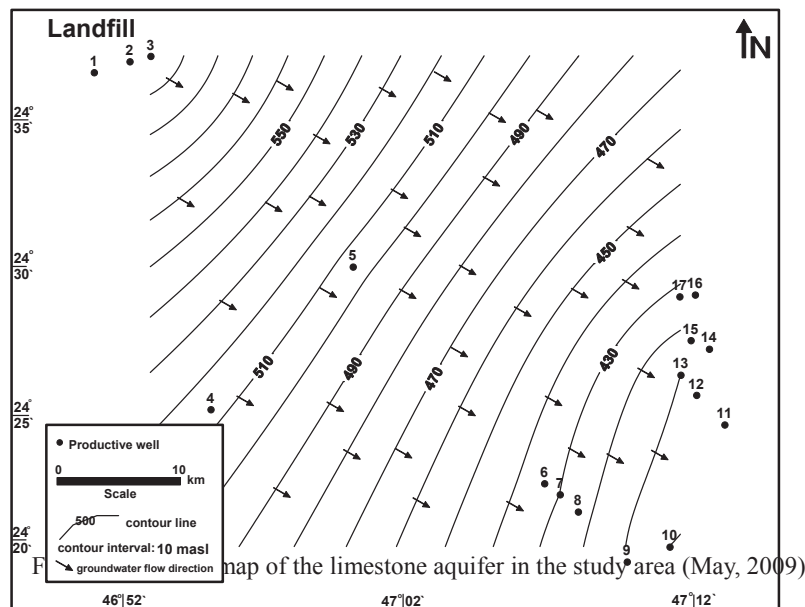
Landfill

N

1 2 3

24° 35`

550 530 510 490 470

24° 30`

5

450

17 16

15 14

510 490 470 430

13

12

24° 25`

4

11

Productive well

0 10 km

Scale

6 7

8

500 contour line

24° 20`

contour interval: 10 masl

groundwater flow direction

10

9

F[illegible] map of the limestone aquifer in the study area (May, 2009)

46°52`

47°02`

47°12`